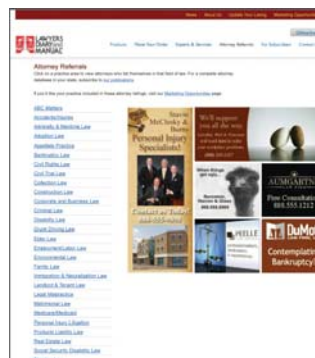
Home About Us Update Your Listing Marketing Opportunities

LAWYERS DIARY and MANUAL

Products Place Your Order Experts & Services Attorney Referrals For Subscribers Contact

Attorney Referrals

Click on a practice area to view attorneys who list themselves in that field of law. For a complete attorney database in your state, subscribe to our publications.

If you'd like your practice included in these attorney listings, visit our Marketing Opportunities page.

ABC Matters
Accidents/Injuries
Admiralty & Maritime Law
Adoption Law
Appellate Practice
Bankruptcy Law
Civil Rights Law
Civil Trial Law
Collection Law
Construction Law
Corporate and Business Law
Criminal Law
Disability Law
Drunk Driving Law
Elder Law
Employment/Labor Law
Environmental Law
Family Law
Immigration & Naturalization Law
Landlord & Tenant Law
Legal Malpractice
Matrimonial Law
Medicare/Medicaid
Personal Injury Litigation
Products Liability Law
Real Estate Law
Social Security Disability Law

Stark McClosky & Stark
Personal Injury Specialists!
Contact us Today!

We'll support you all the way.

AUMGARTN

Free Consultation
888.555.1212

PEELLE

DuMo
Contemplating Bankruptcy?